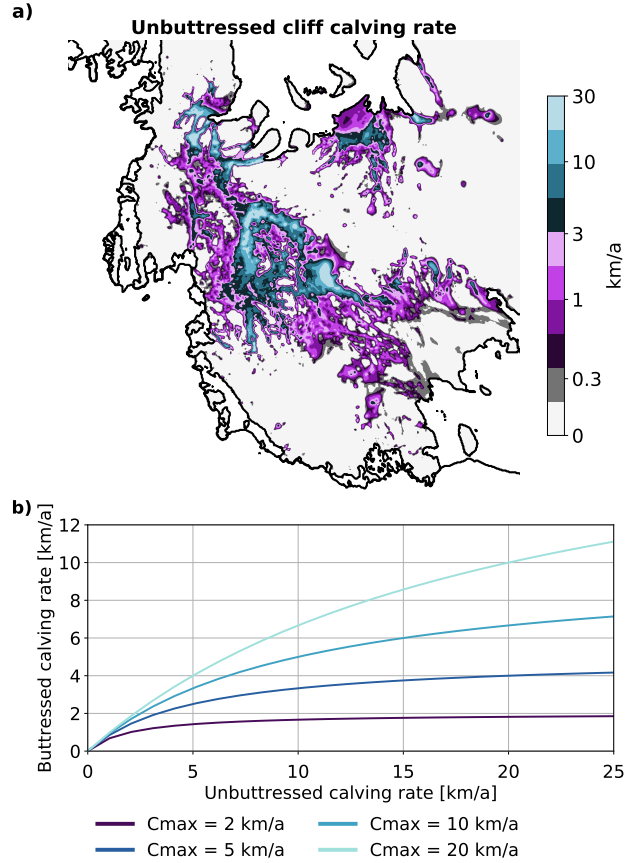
a)

Unbuttressed cliff calving rate

30
10
3
1
0.3
0
km/a

b)

Buttressed calving rate [km/a]

12
10
8
6
4
2
0

0 5 10 15 20 25

Unbuttressed calving rate [km/a]

Cmax = 2 km/a
Cmax = 5 km/a
Cmax = 10 km/a
Cmax = 20 km/a